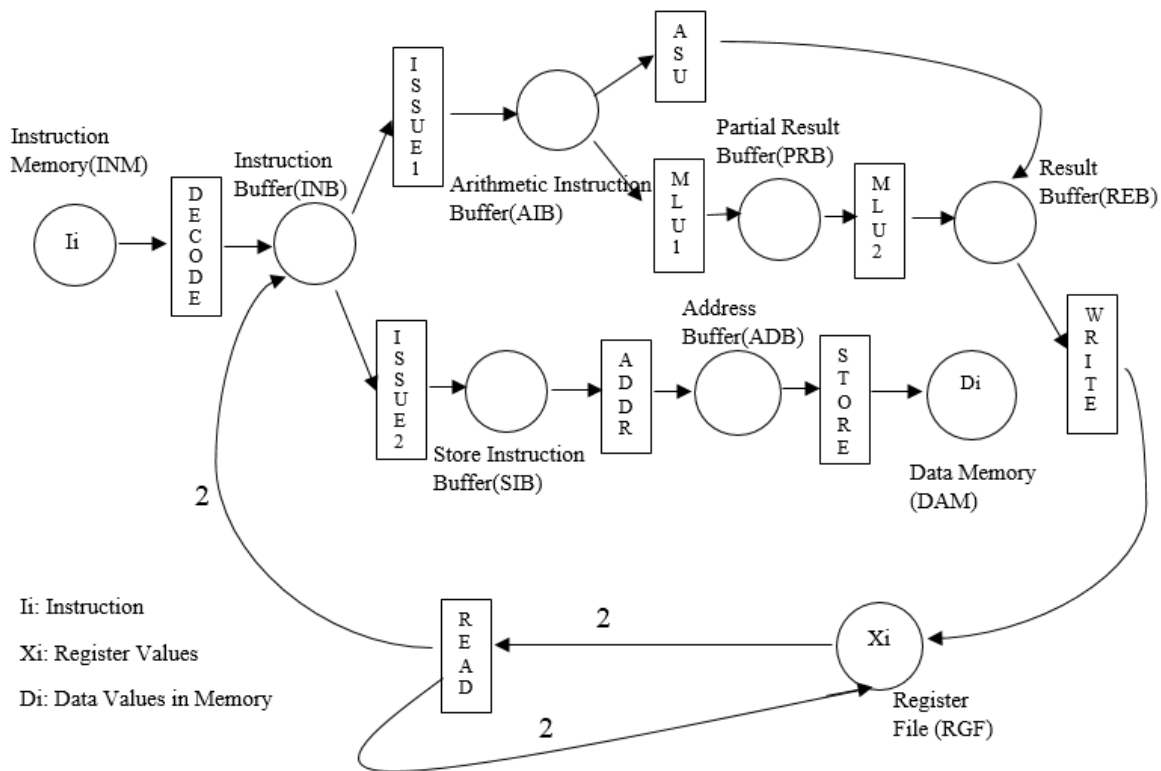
Instruction Memory(INM)

Ii

DECODE

Instruction Buffer(INB)

ISSUE1

ISSUE2

ASU

Arithmetic Instruction Buffer(AIB)

Partial Result Buffer(PRB)

MLU1

MLU2

Result Buffer(REB)

WRITE

Address Buffer(ADB)

ADDR

STORE

Di

Store Instruction Buffer(SIB)

Data Memory (DAM)

2

Ii: Instruction

Xi: Register Values

Di: Data Values in Memory

READ

2

Xi

Register File (RGF)

2